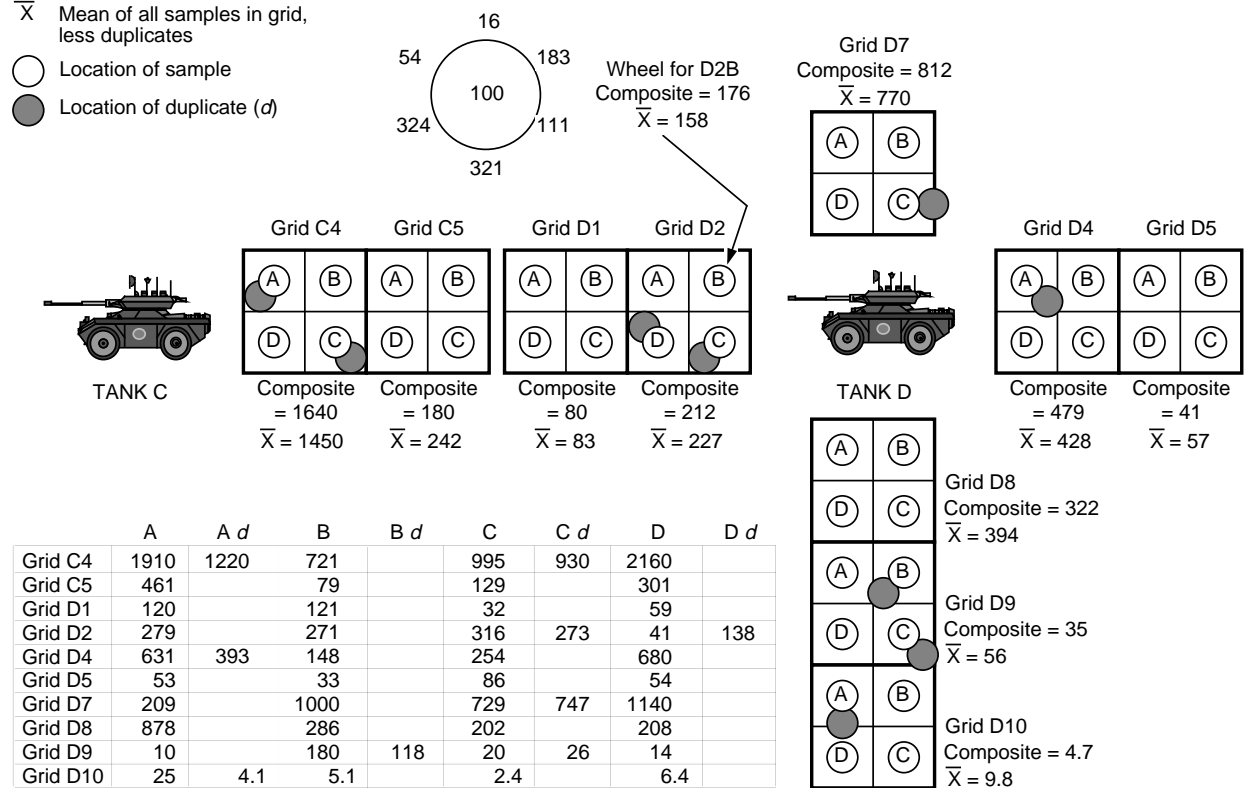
$\overline{X}$ Mean of all samples in grid, less duplicates

Location of sample

Location of duplicate (*d*)

16
54
183
100
324
111
321

Wheel for D2B
Composite = 176
$\overline{X}$ = 158

Grid D7
Composite = 812
$\overline{X}$ = 770

A B
D C

Grid C4 Grid C5 Grid D1 Grid D2

A B A B A B A B
D C D C D C D C

TANK C

Composite = 1640
$\overline{X}$ = 1450

Composite = 180
$\overline{X}$ = 242

Composite = 80
$\overline{X}$ = 83

Composite = 212
$\overline{X}$ = 227

TANK D

Grid D4 Grid D5

A B A B
D C D C

Composite = 479
$\overline{X}$ = 428

Composite = 41
$\overline{X}$ = 57

A B
D C

Grid D8
Composite = 322
$\overline{X}$ = 394

A B
D C

Grid D9
Composite = 35
$\overline{X}$ = 56

A B
D C

Grid D10
Composite = 4.7
$\overline{X}$ = 9.8

| | A | A *d* | B | B *d* | C | C *d* | D | D *d* |
|---|---|---|---|---|---|---|---|---|
| Grid C4 | 1910 | 1220 | 721 | | 995 | 930 | 2160 | |
| Grid C5 | 461 | | 79 | | 129 | | 301 | |
| Grid D1 | 120 | | 121 | | 32 | | 59 | |
| Grid D2 | 279 | | 271 | | 316 | 273 | 41 | 138 |
| Grid D4 | 631 | 393 | 148 | | 254 | | 680 | |
| Grid D5 | 53 | | 33 | | 86 | | 54 | |
| Grid D7 | 209 | | 1000 | | 729 | 747 | 1140 | |
| Grid D8 | 878 | | 286 | | 202 | | 208 | |
| Grid D9 | 10 | | 180 | 118 | 20 | 26 | 14 | |
| Grid D10 | 25 | 4.1 | 5.1 | | 2.4 | | 6.4 | |